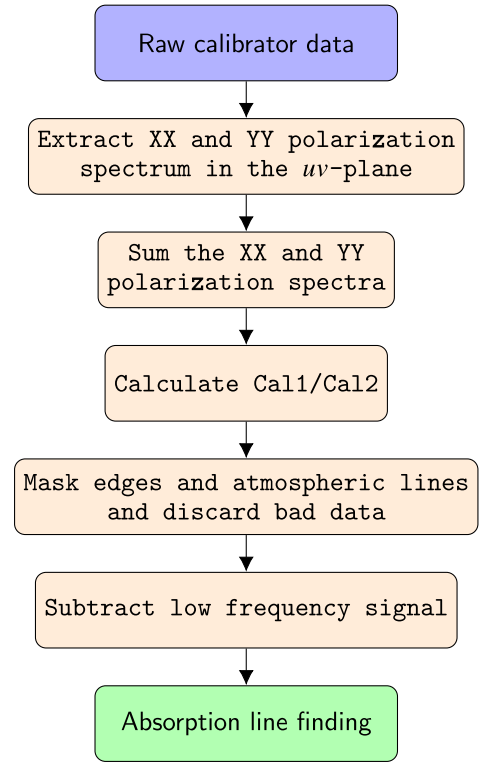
Raw calibrator data

Extract XX and YY polarization spectrum in the $uv$-plane

Sum the XX and YY polarization spectra

Calculate Cal1/Cal2

Mask edges and atmospheric lines and discard bad data

Subtract low frequency signal

Absorption line finding